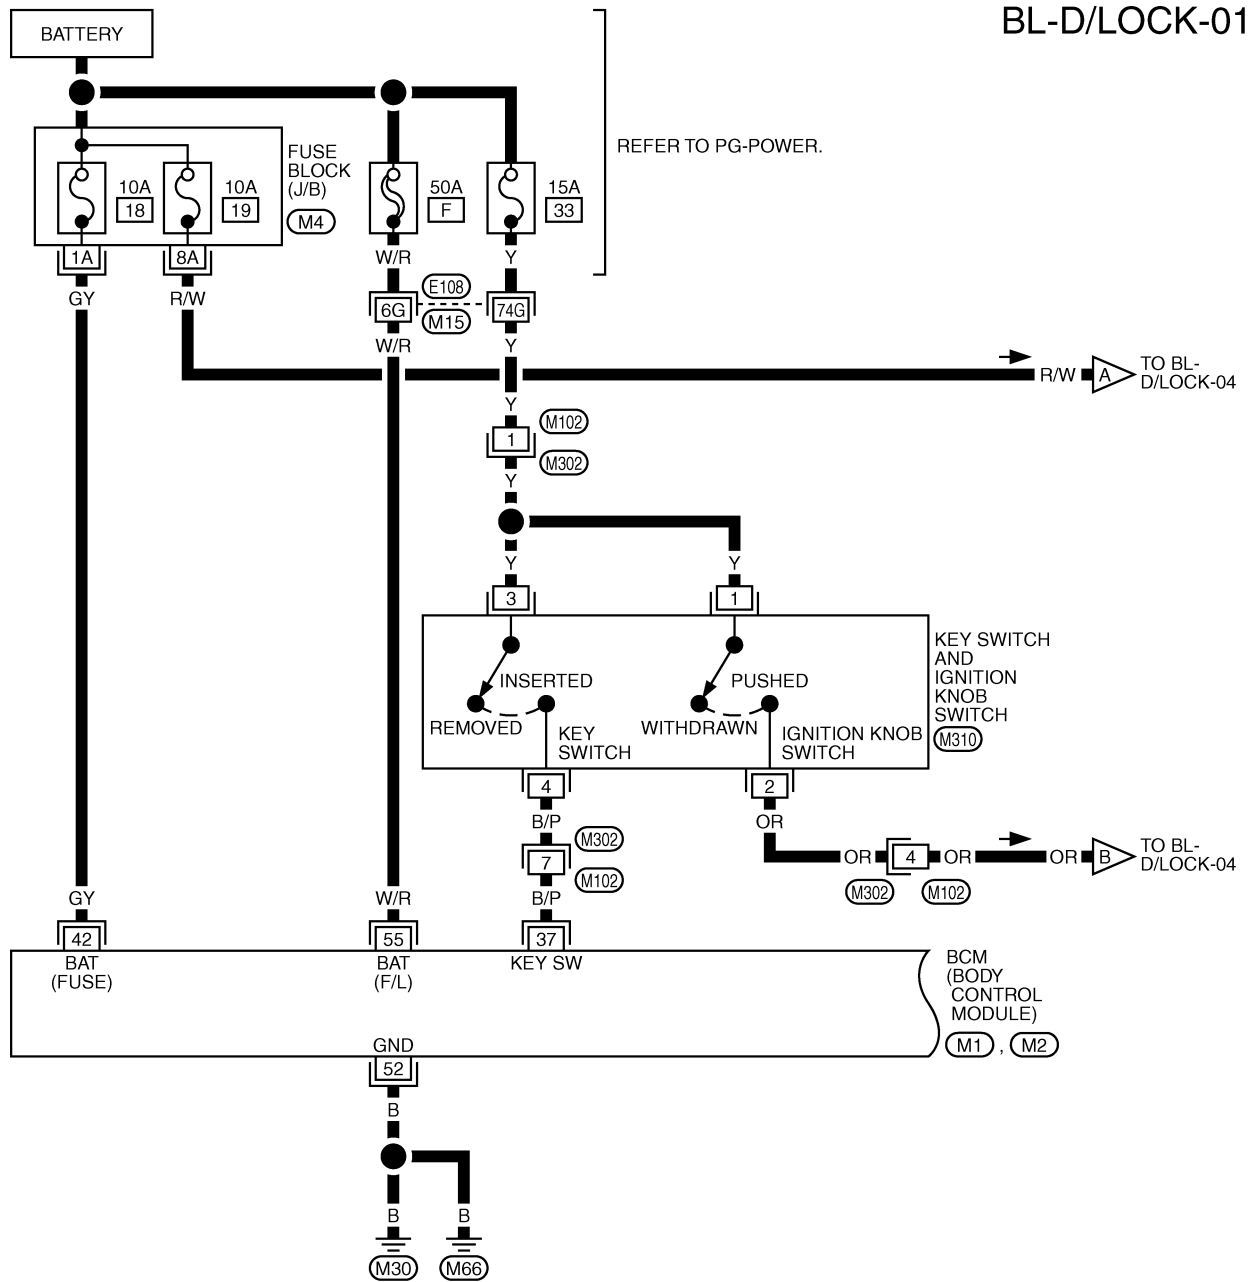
BL-D/LOCK-01

BATTERY

REFER TO PG-POWER.

FUSE BLOCK (J/B)
M4

10A
18

10A
19

50A
F

15A
33

1A
8A
GY
R/W
W/R
Y
E108
6G
74G
M15
W/R
Y

R/W
A
TO BL-D/LOCK-04

Y
M102
1
M302
Y

Y
Y
3
1

INSERTED
REMOVED
KEY SWITCH
PUSHED
WITHDRAWN
IGNITION KNOB SWITCH

KEY SWITCH AND IGNITION KNOB SWITCH
M310

4
2
B/P
OR
M302
7
M102
B/P

OR
4
OR
OR
B
TO BL-D/LOCK-04
M302
M102

GY
W/R
42
55
37
BAT (FUSE)
BAT (F/L)
KEY SW

BCM (BODY CONTROL MODULE)
M1 , M2

GND
52
B

B
B
M30
M66